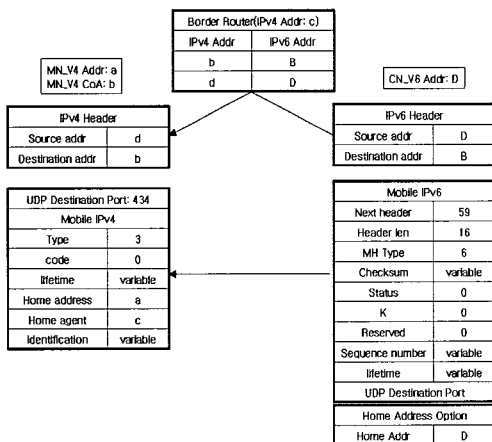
| Border Router(IPv4 Addr: c) | |
|---|---|
| IPv4 Addr | IPv6 Addr |
| b | B |
| d | D |

MN_V4 Addr: a
MN_V4 CoA: b

CN_V6 Addr: D

| IPv4 Header | |
|---|---|
| Source addr | d |
| Destination addr | b |

| IPv6 Header | |
|---|---|
| Source addr | D |
| Destination addr | B |

| UDP Destination Port: 434 | |
|---|---|
| Mobile IPv4 | |
| Type | 3 |
| code | 0 |
| lifetime | variable |
| Home address | a |
| Home agent | c |
| Identification | variable |

| Mobile IPv6 | |
|---|---|
| Next header | 59 |
| Header len | 16 |
| MH Type | 6 |
| Checksum | variable |
| Status | 0 |
| K | 0 |
| Reserved | 0 |
| Sequence number | variable |
| lifetime | variable |
| UDP Destination Port | |

| Home Address Option | |
|---|---|
| Home Addr | D |